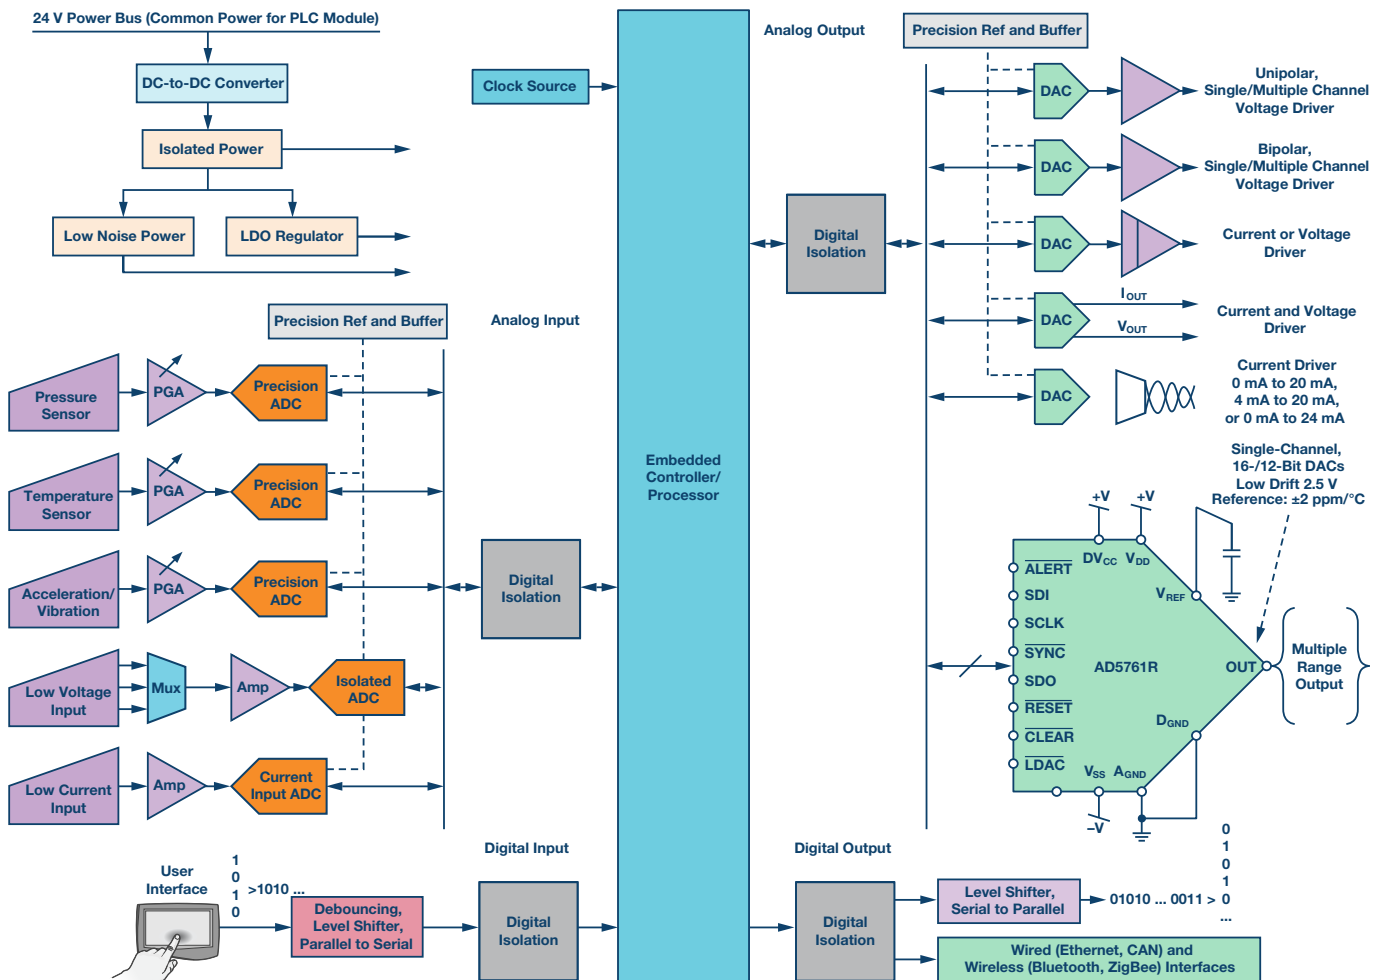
24 V Power Bus (Common Power for PLC Module)

DC-to-DC Converter

Isolated Power

Low Noise Power

LDO Regulator

Clock Source

Analog Output

Precision Ref and Buffer

DAC

Unipolar, Single/Multiple Channel Voltage Driver

DAC

Bipolar, Single/Multiple Channel Voltage Driver

Digital Isolation

DAC

Current or Voltage Driver

DAC

$I_{OUT}$

$V_{OUT}$

Current and Voltage Driver

DAC

Current Driver 0 mA to 20 mA, 4 mA to 20 mA, or 0 mA to 24 mA

Precision Ref and Buffer

Analog Input

Pressure Sensor

PGA

Precision ADC

Temperature Sensor

PGA

Precision ADC

Embedded Controller/ Processor

Acceleration/ Vibration

PGA

Precision ADC

Digital Isolation

Low Voltage Input

Mux

Amp

Isolated ADC

Low Current Input

Amp

Current Input ADC

Single-Channel, 16-/12-Bit DACs Low Drift 2.5 V Reference: ±2 ppm/°C

+V

+V

$\overline{ALERT}$

$DV_{CC}$

$V_{DD}$

SDI

$V_{REF}$

SCLK

$\overline{SYNC}$

AD5761R

OUT

Multiple Range Output

SDO

$\overline{RESET}$

$D_{GND}$

$\overline{CLEAR}$

$\overline{LDAC}$

$V_{SS}$

$A_{GND}$

–V

Digital Input

Digital Output

User Interface

1
0
1
0

>1010 ...

Debouncing, Level Shifter, Parallel to Serial

Digital Isolation

Digital Isolation

Level Shifter, Serial to Parallel

01010 ... 0011 >

0
1
0
1
0
...

Wired (Ethernet, CAN) and Wireless (Bluetooth, ZigBee) Interfaces